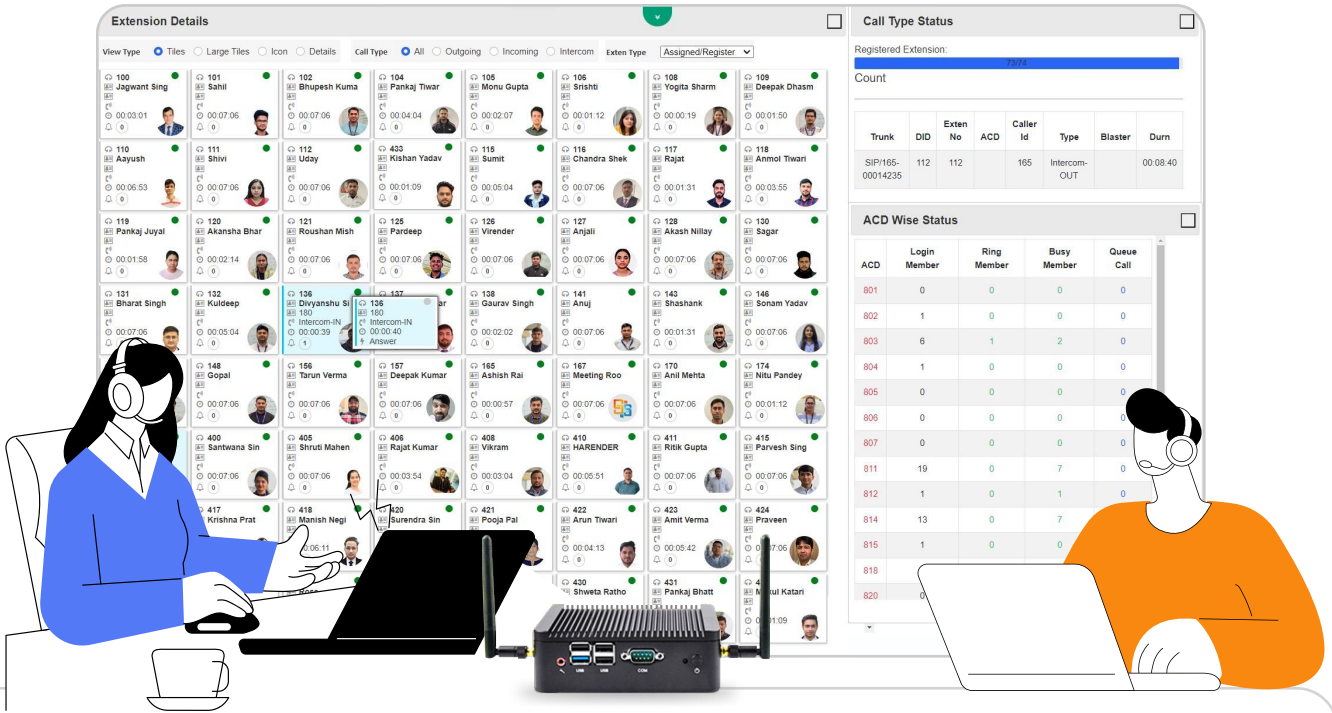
Extension Details

View Type Tiles Large Tiles Icon Details

Call Type All Outgoing Incoming Intercom

Exten Type Assigned/Register

100 Jagwant Sing 00:03:01 0

101 Sahil 00:07:06 0

102 Bhupesh Kuma 00:07:06 0

104 Pankaj Tiwar 00:04:04 0

105 Monu Gupta 00:02:07 0

106 Srishti 00:01:12 0

108 Yogita Sharm 00:00:19 0

109 Deepak Dhasm 00:01:50 0

110 Aayush 00:06:53 0

111 Shivi 00:07:06 0

112 Uday 00:07:06 0

433 Kishan Yadav 00:01:09 0

115 Sumit 00:05:04 0

116 Chandra Shek 00:07:06 0

117 Rajat 00:01:31 0

118 Anmol Tiwari 00:03:55 0

119 Pankaj Juyal 00:01:58 0

120 Akansha Bhar 00:02:14 0

121 Roushan Mish 00:07:06 0

125 Pardeep 00:07:06 0

126 Virender 00:07:06 0

127 Anjali 00:07:06 0

128 Akash Nillay 00:07:06 0

130 Sagar 00:07:06 0

131 Bharat Singh 00:07:06

132 Kuldeep 00:05:04 0

136 Divyanshu Si 180 Intercom-IN 00:00:39 1

136 180 Intercom-IN 00:00:40 Answer

137 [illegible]

138 Gaurav Singh 00:02:02 0

141 Anuj 00:07:06 0

143 Shashank 00:01:31 0

146 Sonam Yadav 00:07:06 0

148 Gopal 00:07:06 0

156 Tarun Verma 00:07:06 0

157 Deepak Kumar 00:07:06 0

165 Ashish Rai 00:00:57 0

167 Meeting Roo 00:07:06 0

170 Anil Mehta 00:07:06 0

174 Nitu Pandey 00:01:12 0

400 Santwana Sin 00:07:06 0

405 Shruti Mahen 00:07:06 0

406 Rajat Kumar 00:03:54 0

408 Vikram 00:03:04 0

410 HARENDER 00:05:51 0

411 Ritik Gupta 00:07:06 0

415 Parvesh Sing 00:07:06 0

417 Krishna Prat

418 Manish Negi 00:06:11

420 Surendra Sin

421 Pooja Pal

422 Arun Tiwari 00:04:13

423 Amit Verma 00:05:42

424 Praveen 00:07:06

430 Shweta Ratho

431 Pankaj Bhatt

433 Mukul Katari 00:01:09

Call Type Status

Registered Extension:

73/74

Count

| Trunk | DID | Exten No | ACD | Caller Id | Type | Blaster | Durn |
|---|---|---|---|---|---|---|---|
| SIP/165-00014235 | 112 | 112 | | 165 | Intercom-OUT | | 00:08:40 |

ACD Wise Status

| ACD | Login Member | Ring Member | Busy Member | Queue Call |
|---|---|---|---|---|
| 801 | 0 | 0 | 0 | 0 |
| 802 | 1 | 0 | 0 | 0 |
| 803 | 6 | 1 | 2 | 0 |
| 804 | 1 | 0 | 0 | 0 |
| 805 | 0 | 0 | 0 | 0 |
| 806 | 0 | 0 | 0 | 0 |
| 807 | 0 | 0 | 0 | 0 |
| 811 | 19 | 0 | 7 | 0 |
| 812 | 1 | 0 | 1 | 0 |
| 814 | 13 | 0 | 7 | |
| 815 | 1 | 0 | 0 | |
| 818 | | | | |
| 820 | 0 | | | |

USB USB COM